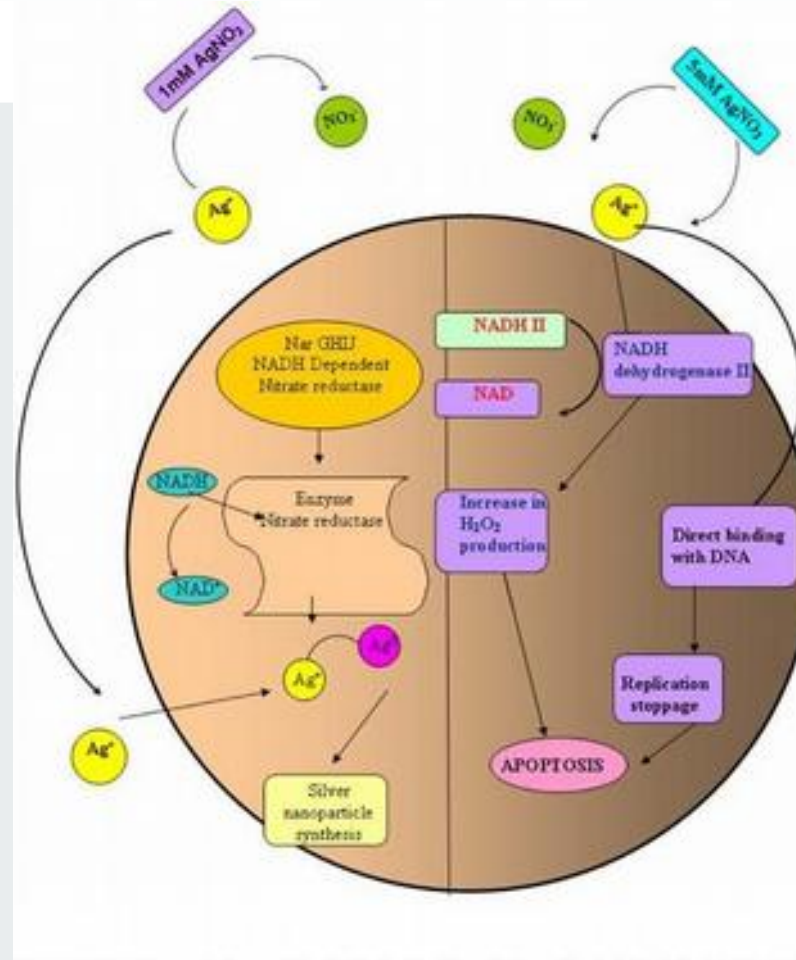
1mM $AgNO_3$

$NO_3^-$

$Ag^+$

5mM $AgNO_3$

$NO_3^-$

$Ag^+$

Nar GHIJ
NADH Dependent
Nitrate reductase

NADH II

NAD

NADH
dehydrogenase II

NADH

Enzyme
Nitrate reductase

$NAD^+$

Increase in $H_2O_2$ production

Direct binding with DNA

$Ag^0$

$Ag^+$

$Ag^+$

Replication stoppage

APOPTOSIS

Silver nanoparticle synthesis